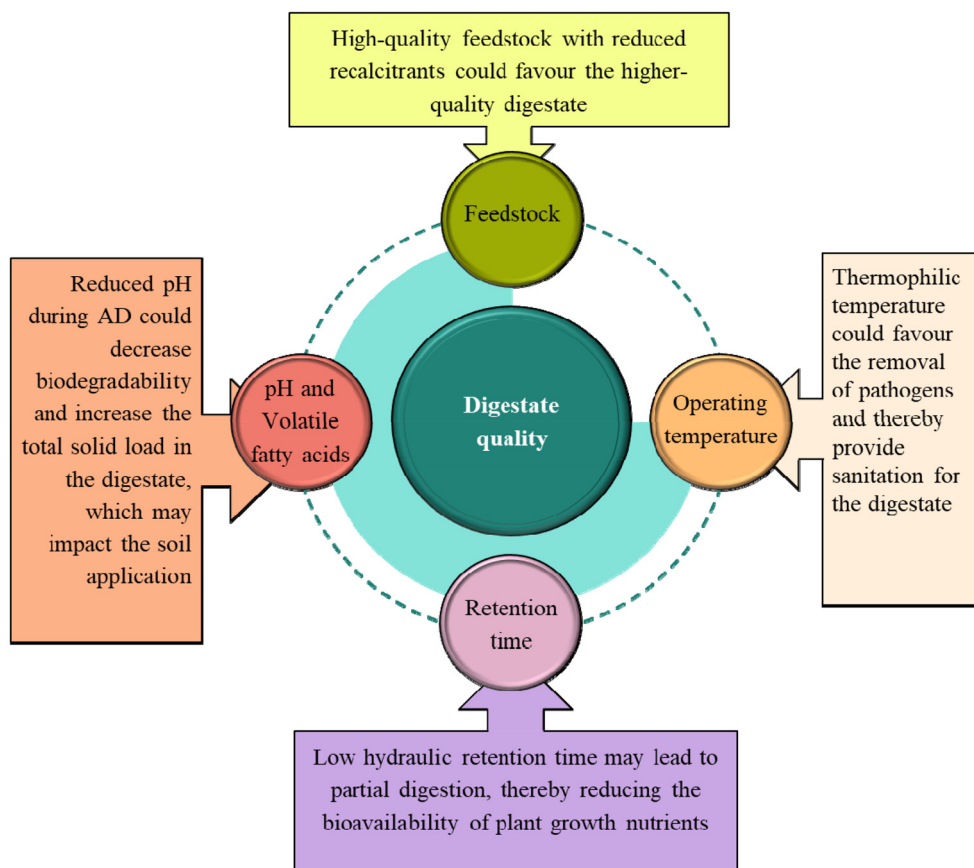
High-quality feedstock with reduced recalcitrants could favour the higher-quality digestate

Feedstock

Reduced pH during AD could decrease biodegradability and increase the total solid load in the digestate, which may impact the soil application

pH and Volatile fatty acids

Digestate quality

Operating temperature

Thermophilic temperature could favour the removal of pathogens and thereby provide sanitation for the digestate

Retention time

Low hydraulic retention time may lead to partial digestion, thereby reducing the bioavailability of plant growth nutrients